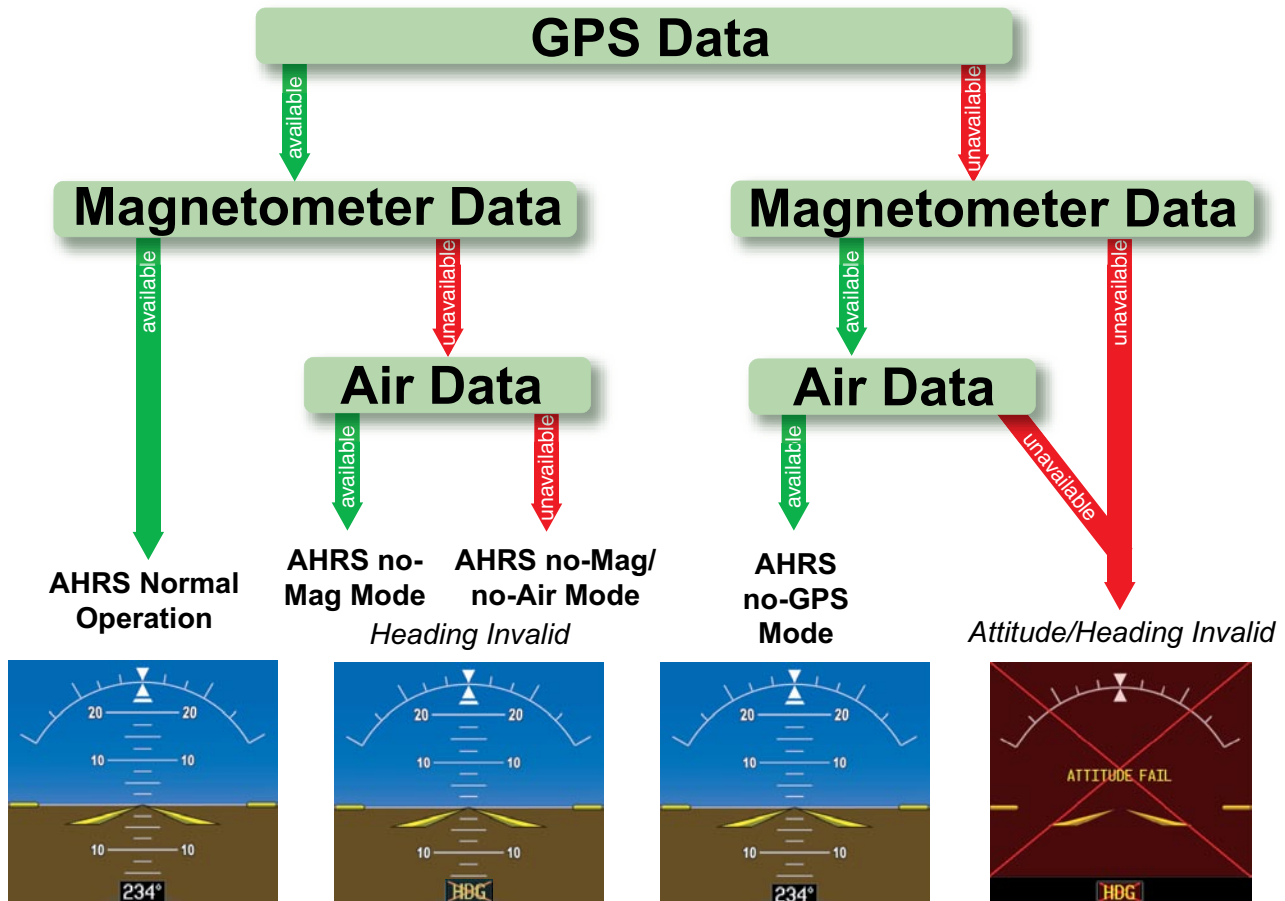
GPS Data

available

unavailable

Magnetometer Data

available

unavailable

Air Data

available

unavailable

Magnetometer Data

available

unavailable

Air Data

available

unavailable

AHRS Normal Operation

AHRS no-Mag Mode

AHRS no-Mag/ no-Air Mode

Heading Invalid

AHRS no-GPS Mode

Attitude/Heading Invalid

20 20
10 10
10 10
234°

20 20
10 10
10 10
HDG

20 20
10 10
10 10
234°

ATTITUDE FAIL
HDG